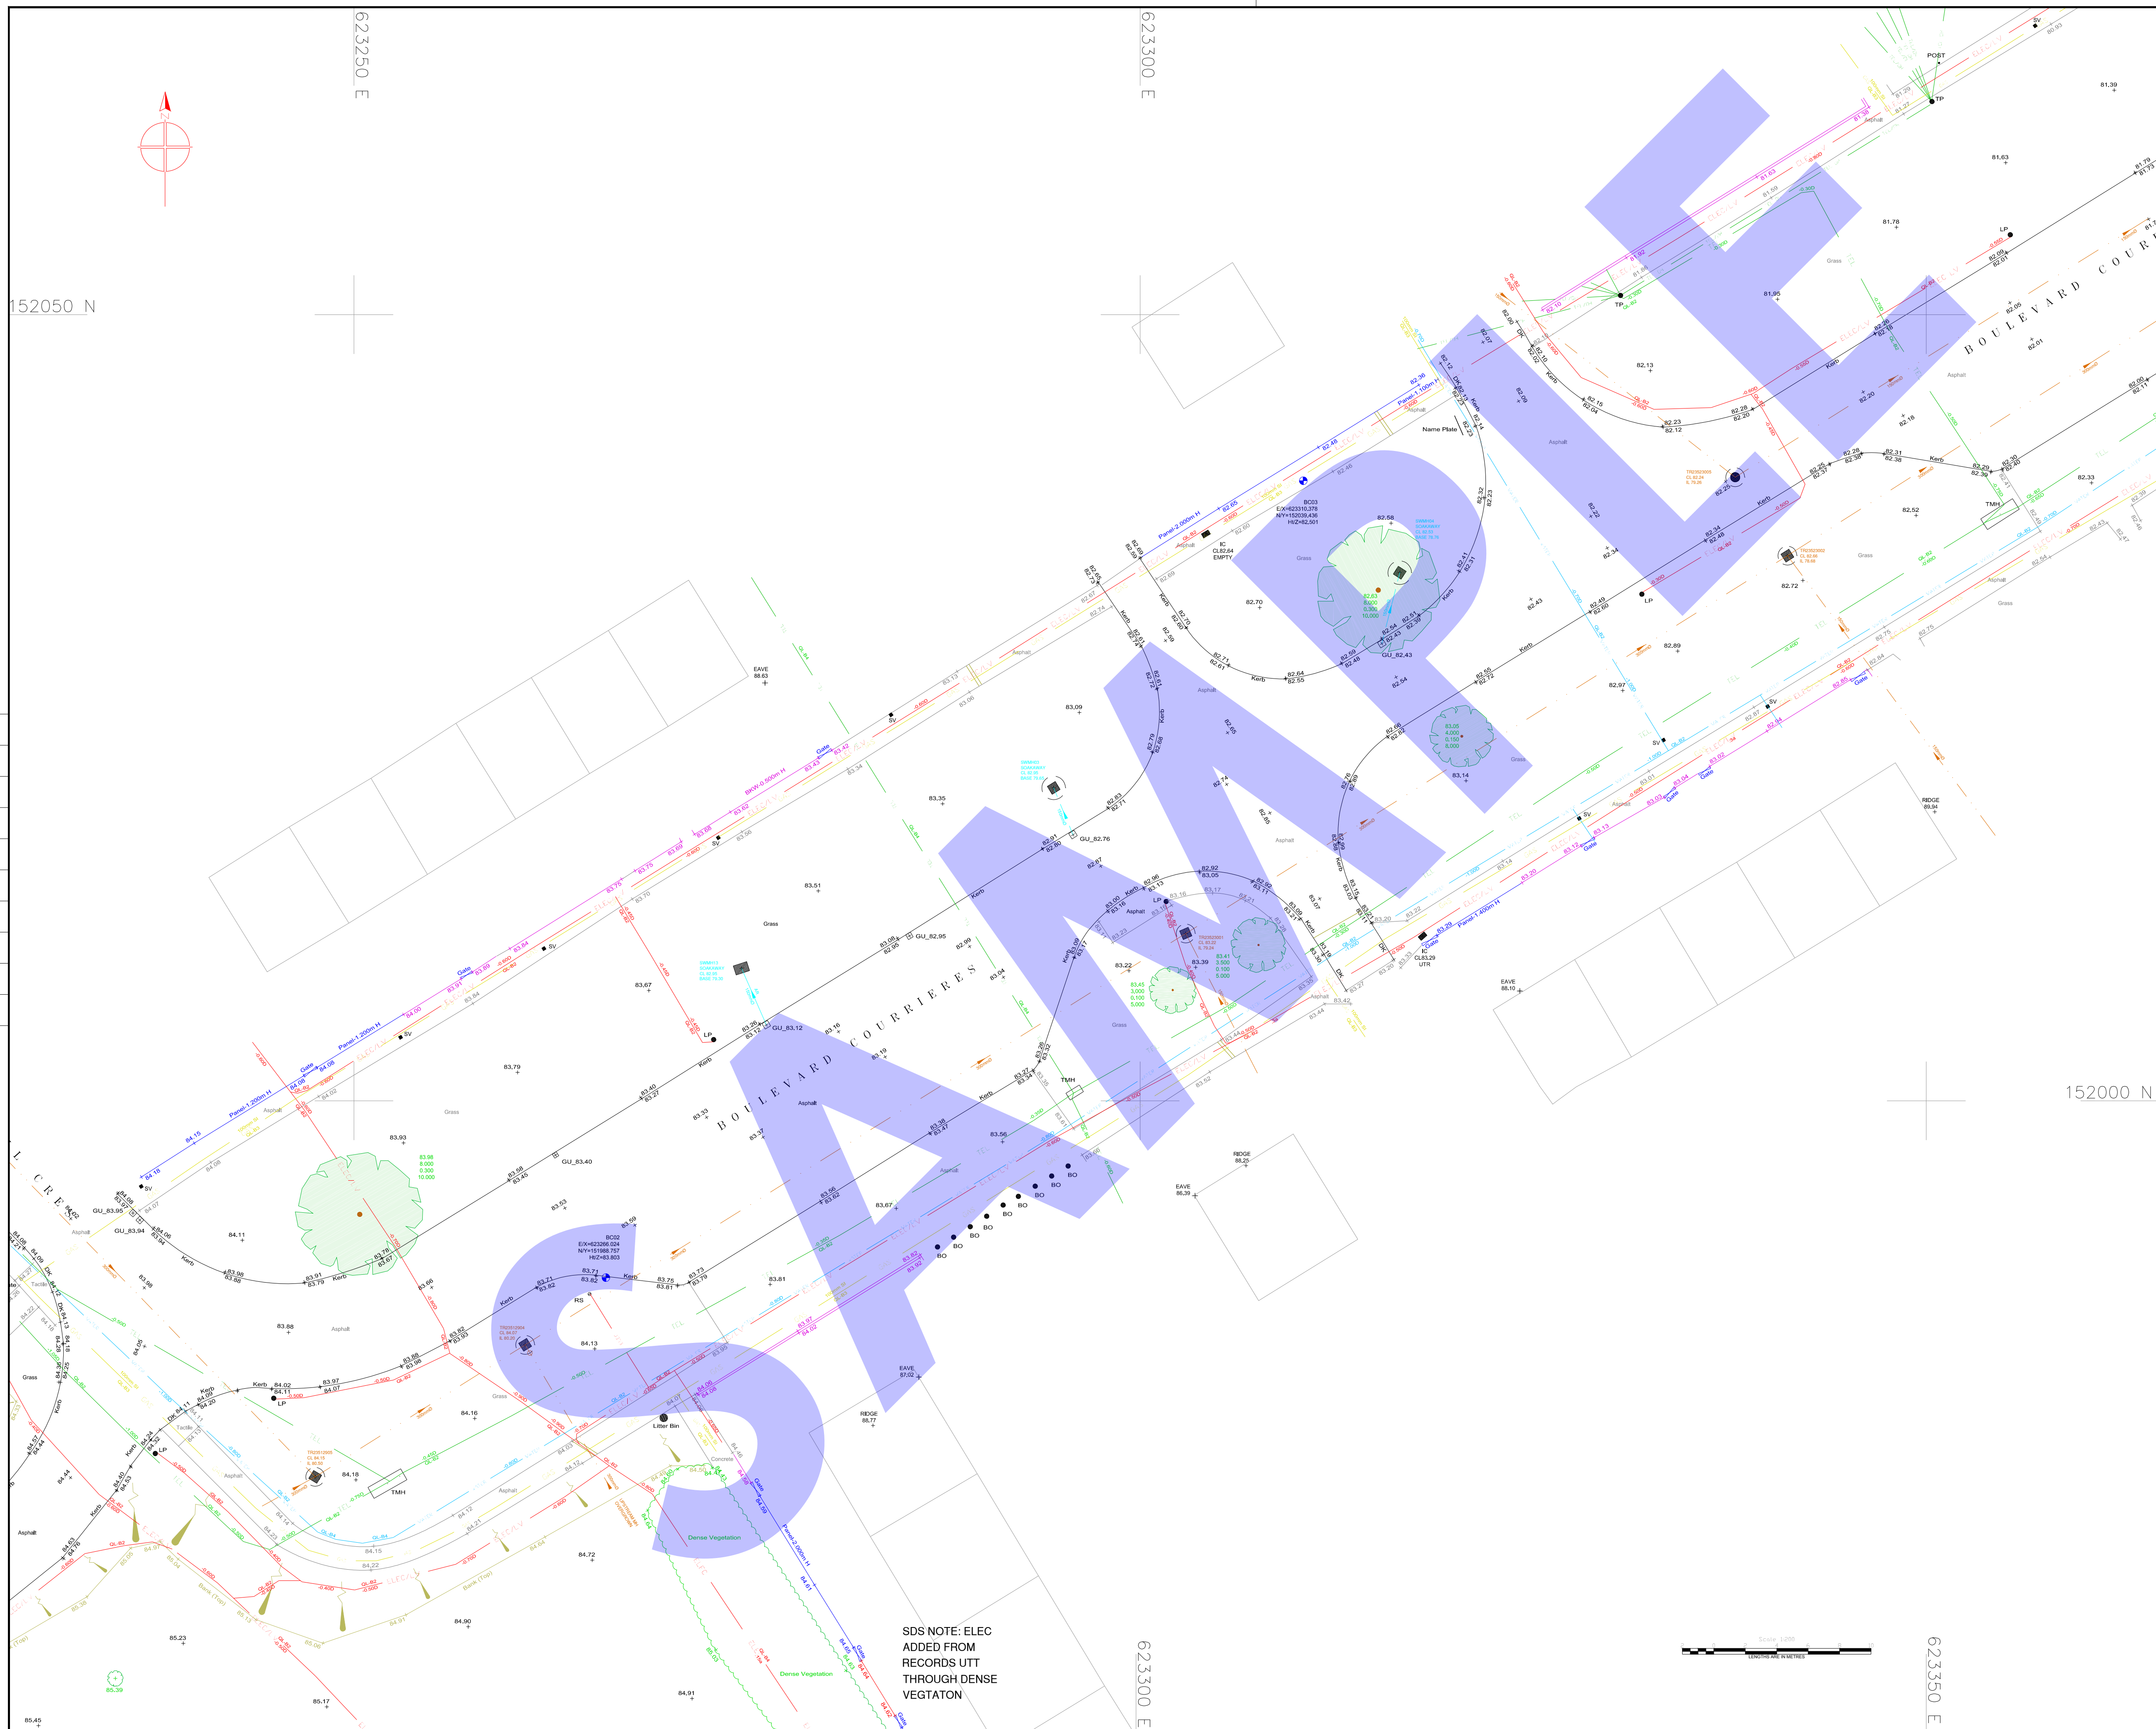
623250 E

623300 E

152050 N

152000 N

SAMPLE

BOULEVARD COURRIERES

BOULEVARD COUR

BC03
E/X=623310.378
N/Y=152039.436
H/Z=82.501

BC02
E/X=623266.024
N/Y=151988.757
H/Z=83.803

IC
CL82.64
EMPTY

IC
CL83.29
UTR

Name Plate

Litter Bin

Dense Vegetation

SDS NOTE: ELEC ADDED FROM RECORDS UTT THROUGH DENSE VEGTATON

EAVE
88.63

EAVE
88.10

EAVE
86.39

EAVE
87.02

RIDGE
89.94

RIDGE
88.25

RIDGE
88.77

POST

TP

TMH

LP

SV

GU_82.76

GU_82.95

GU_83.12

GU_83.40

GU_82.43

GU_83.95

GU_83.94

Kerb

Asphalt

Grass

Gate

Panel-1.200m H

Panel-2.000m H

Panel-1.400m H

Panel-1.100m H

BKW-0.500m H

Tactile

Concrete

BO

RS

85.39

LENGTHS ARE IN METRES